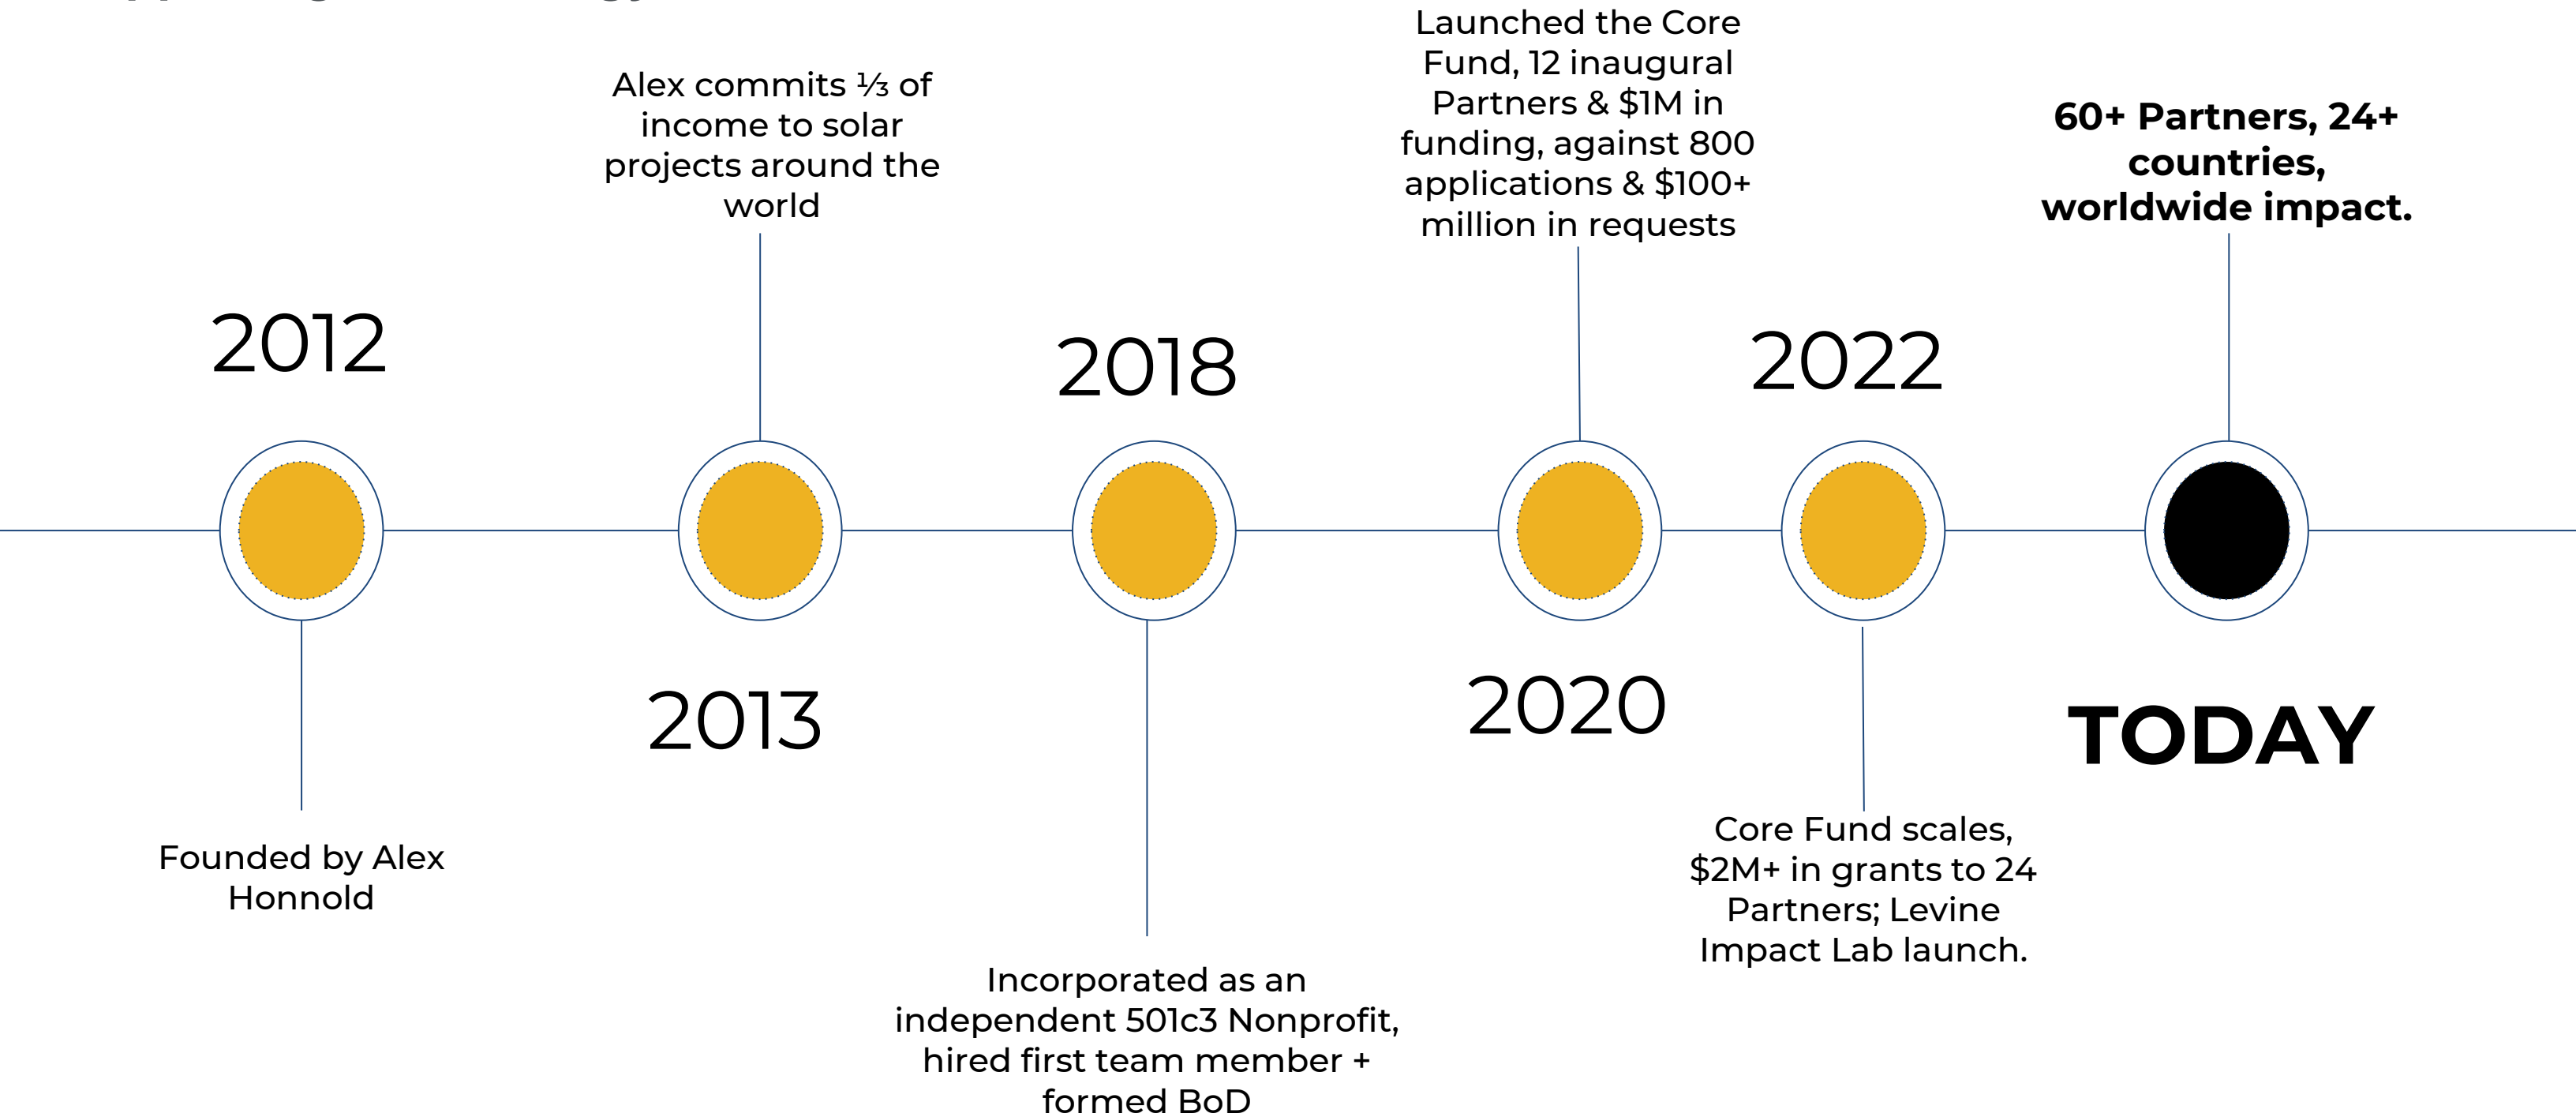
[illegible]

2012

Founded by Alex Honnold

Alex commits ⅓ of income to solar projects around the world

2013

2018

Incorporated as an independent 501c3 Nonprofit, hired first team member + formed BoD

Launched the Core Fund, 12 inaugural Partners & $1M in funding, against 800 applications & $100+ million in requests

2020

2022

Core Fund scales, $2M+ in grants to 24 Partners; Levine Impact Lab launch.

60+ Partners, 24+ countries, worldwide impact.

TODAY